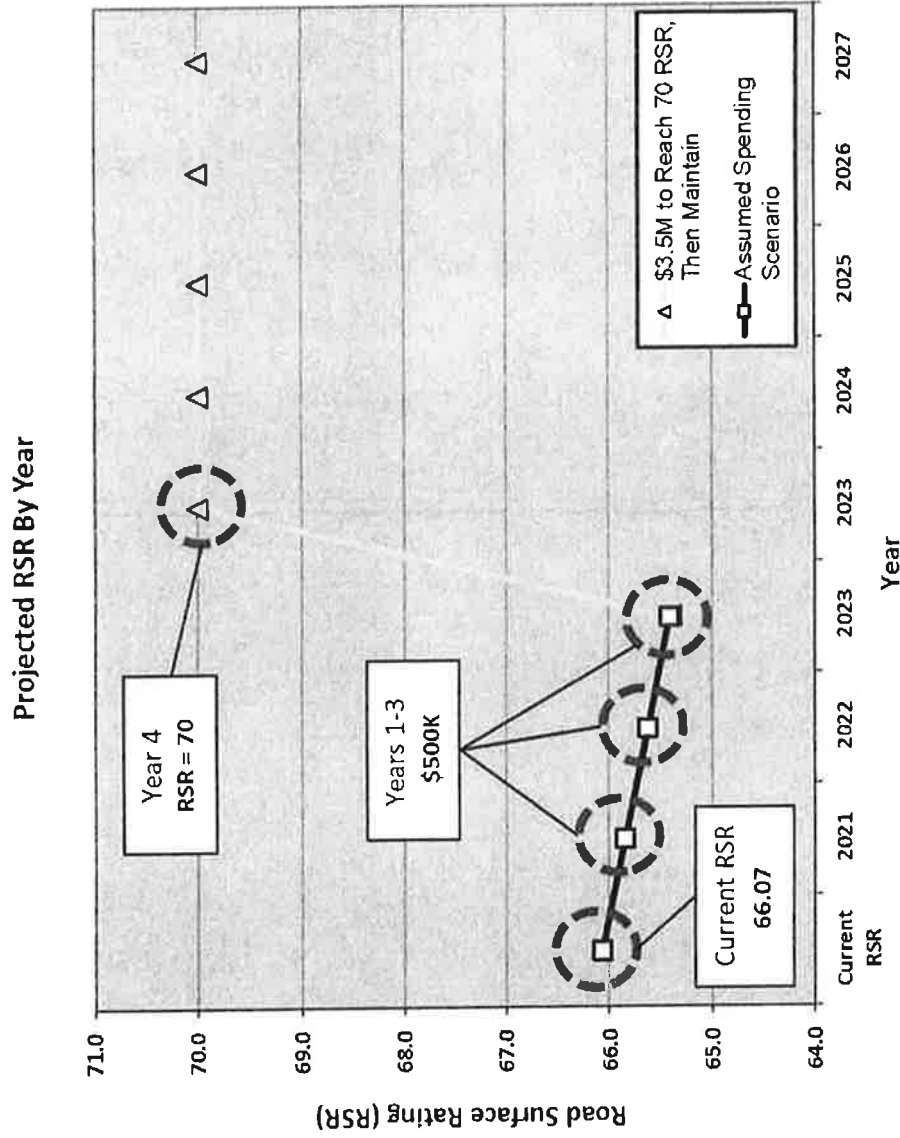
Projected RSR By Year

Road Surface Rating (RSR)

71.0
70.0
69.0
68.0
67.0
66.0
65.0
64.0

Year 4
RSR = 70

Years 1-3
$500K

Current RSR
66.07

$3.5M to Reach 70 RSR, Then Maintain

Assumed Spending Scenario

Current RSR
2021
2022
2023
2023
2024
2025
2026
2027

Year